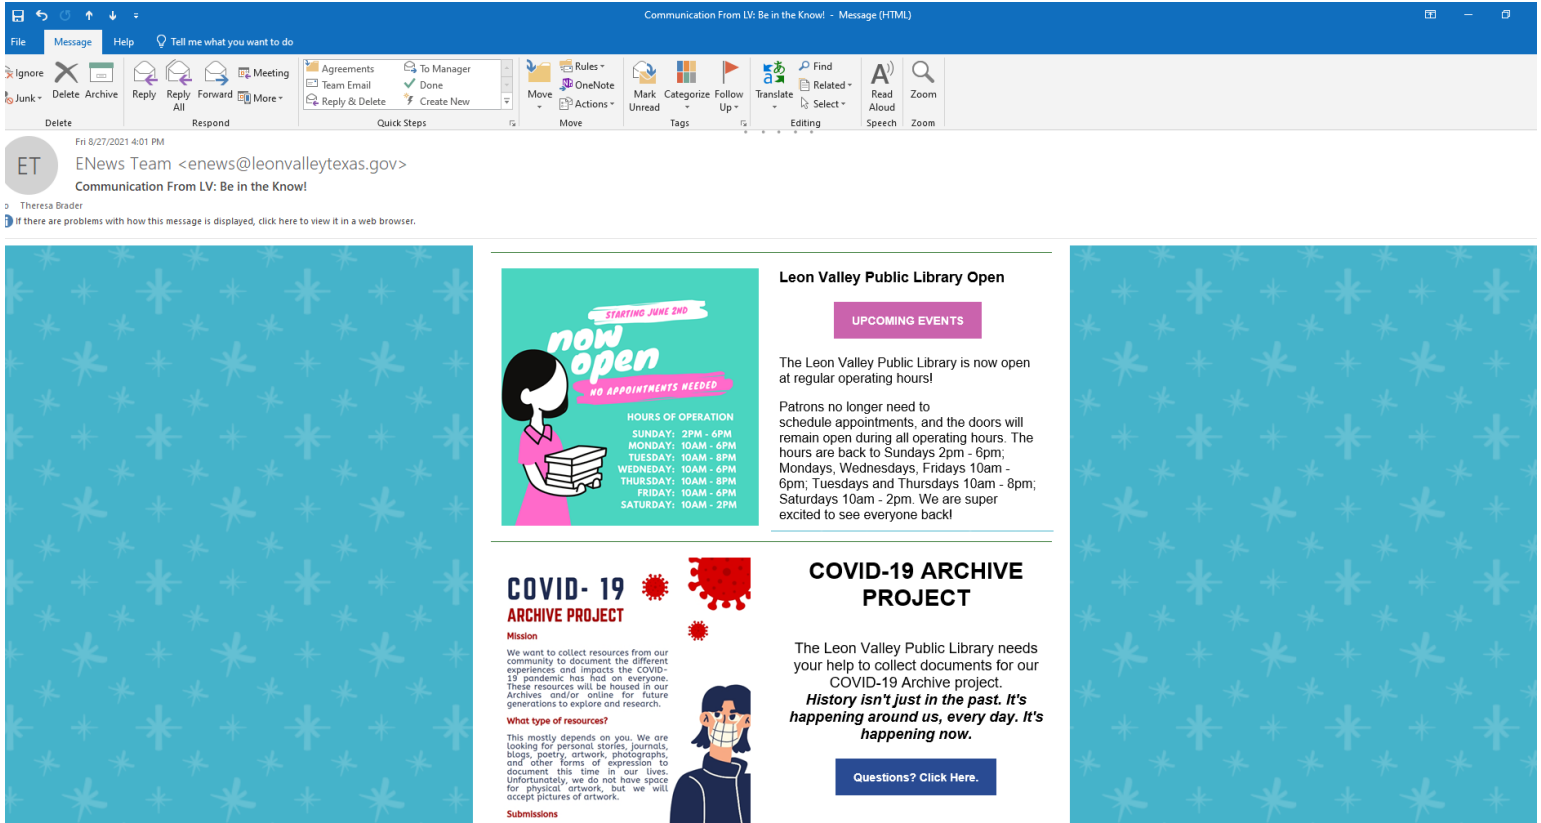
Communication From LV: Be in the Know! - Message (HTML)

File Message Help Tell me what you want to do

Ignore Junk Delete Archive
Delete

Reply Reply All Forward Meeting More
Respond

Agreements Team Email Reply & Delete To Manager Done Create New
Quick Steps

Move Rules OneNote Actions
Move

Mark Unread Categorize Follow Up
Tags

Translate Find Related Select
Editing

Read Aloud
Speech

Zoom
Zoom

ET
Fri 8/27/2021 4:01 PM
ENews Team <enews@leonvalleytexas.gov>
Communication From LV: Be in the Know!
Theresa Brader
If there are problems with how this message is displayed, click here to view it in a web browser.

STARTING JUNE 2ND
now open
NO APPOINTMENTS NEEDED
HOURS OF OPERATION
SUNDAY: 2PM - 6PM
MONDAY: 10AM - 6PM
TUESDAY: 10AM - 8PM
WEDNESDAY: 10AM - 6PM
THURSDAY: 10AM - 8PM
FRIDAY: 10AM - 6PM
SATURDAY: 10AM - 2PM

Leon Valley Public Library Open

UPCOMING EVENTS

The Leon Valley Public Library is now open at regular operating hours!

Patrons no longer need to schedule appointments, and the doors will remain open during all operating hours. The hours are back to Sundays 2pm - 6pm; Mondays, Wednesdays, Fridays 10am - 6pm; Tuesdays and Thursdays 10am - 8pm; Saturdays 10am - 2pm. We are super excited to see everyone back!

COVID- 19
ARCHIVE PROJECT
Mission
We want to collect resources from our community to document the different experiences and impacts the COVID-19 pandemic has had on everyone. These resources will be housed in our Archives and/or online for future generations to explore and research.
What type of resources?
This mostly depends on you. We are looking for personal stories, journals, blogs, poetry, artwork, photographs, and other forms of expression to document this time in our lives. Unfortunately, we do not have space for physical artwork, but we will accept pictures of artwork.
Submissions

COVID-19 ARCHIVE PROJECT

The Leon Valley Public Library needs your help to collect documents for our COVID-19 Archive project.
History isn't just in the past. It's happening around us, every day. It's happening now.

Questions? Click Here.